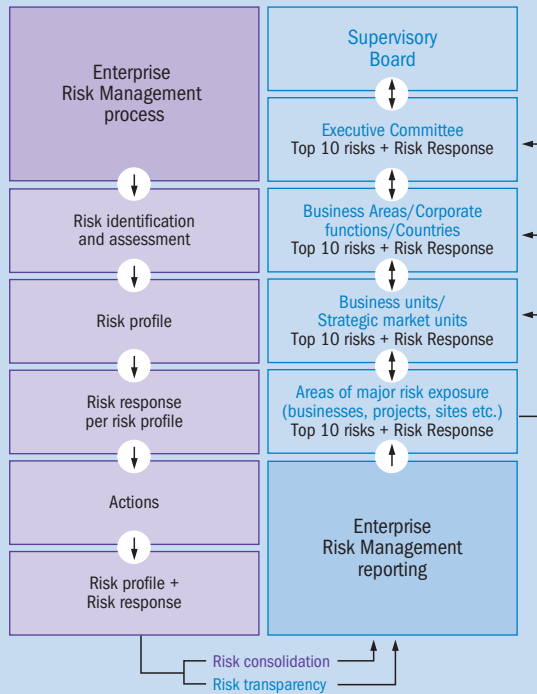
Enterprise Risk Management process

Risk identification and assessment

Risk profile

Risk response per risk profile

Actions

Risk profile + Risk response

Supervisory Board

Executive Committee
Top 10 risks + Risk Response

Business Areas/Corporate functions/Countries
Top 10 risks + Risk Response

Business units/ Strategic market units
Top 10 risks + Risk Response

Areas of major risk exposure (businesses, projects, sites etc.)
Top 10 risks + Risk Response

Enterprise Risk Management reporting

Risk consolidation

Risk transparency